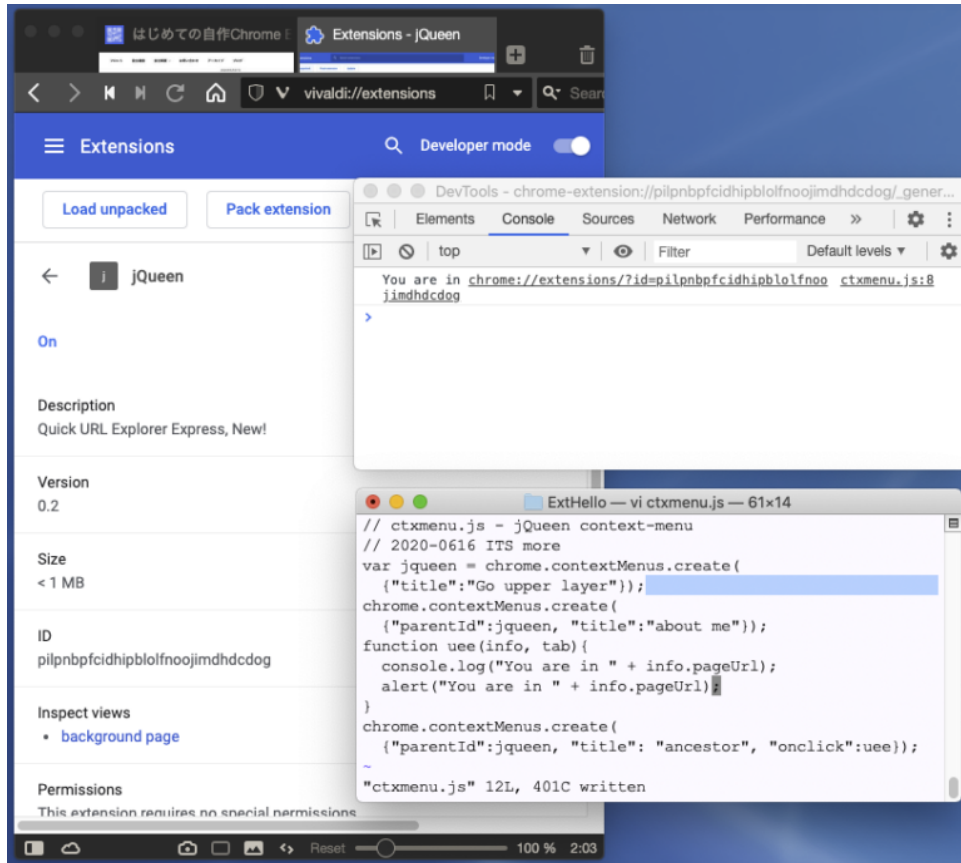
はじめての自作Chrome E
Extensions - jQueen

vivaldi://extensions
Search

Extensions
Developer mode

Load unpacked
Pack extension

jQueen

On

Description
Quick URL Explorer Express, New!

Version
0.2

Size
< 1 MB

ID
pilpnbpfcidhipblolfnoojimdhdcdog

Inspect views
• background page

Permissions
This extension requires no special permissions

DevTools - chrome-extension://pilpnbpfcidhipblolfnoojimdhdcdog/_gener...
Elements Console Sources Network Performance »
top
Filter
Default levels ▾
You are in chrome://extensions/?id=pilpnbpfcidhipblolfnoojimdhdcdog ctxmenu.js:8
>

ExtHello — vi ctxmenu.js — 61×14
// ctxmenu.js - jQueen context-menu
// 2020-0616 ITS more
var jqueen = chrome.contextMenus.create(
  {"title":"Go upper layer"});
chrome.contextMenus.create(
  {"parentId":jqueen, "title":"about me"});
function uee(info, tab){
  console.log("You are in " + info.pageUrl);
  alert("You are in " + info.pageUrl);
}
chrome.contextMenus.create(
  {"parentId":jqueen, "title": "ancestor", "onclick":uee});
~
"ctxmenu.js" 12L, 401C written

Reset
100 %
2:03